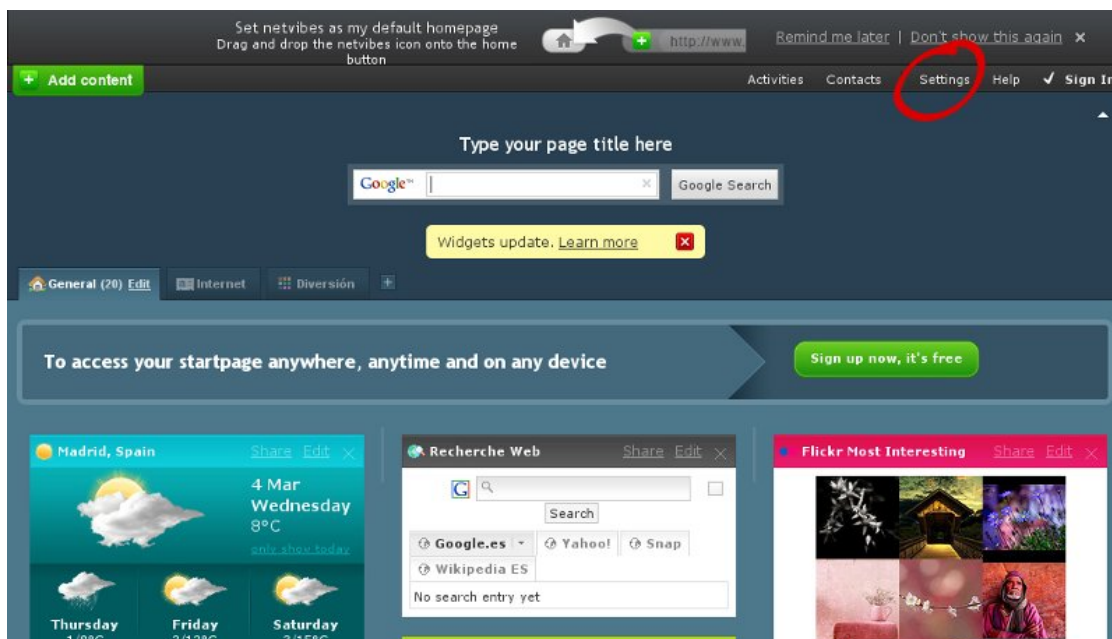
Set netvibes as my default homepage
Drag and drop the netvibes icon onto the home button

http://www.

Remind me later | Don't show this again ×

Add content

Activities Contacts Settings Help ✓ Sign In

Type your page title here

Google Google Search

Widgets update. Learn more

General (20) Edit Internet Diversión +

To access your startpage anywhere, anytime and on any device

Sign up now, it's free

Madrid, Spain Share Edit ×

4 Mar
Wednesday
8°C
only show today

Thursday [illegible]
Friday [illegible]
Saturday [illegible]

Recherche Web Share Edit ×

Search

Google.es Yahoo! Snap
Wikipedia ES

No search entry yet

Flickr Most Interesting Share Edit ×